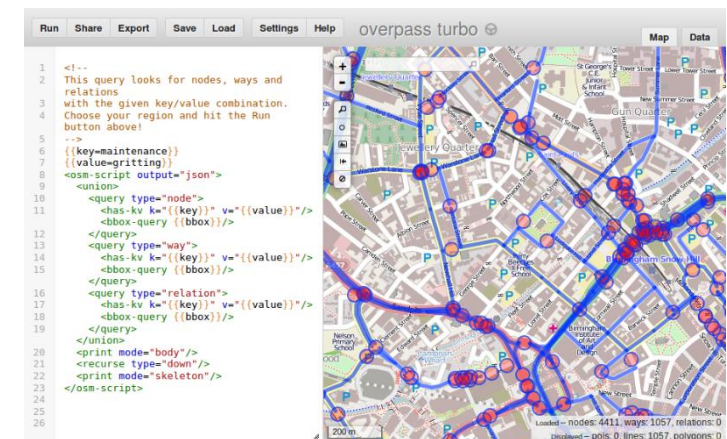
Run Share Export Save Load Settings Help overpass turbo

Map Data

1 <!--
2 This query looks for nodes, ways and relations
3 with the given key/value combination.
4 Choose your region and hit the Run button above!
5 -->
6 {{key=maintenance}}
7 {{value=gritting}}
8 <osm-script output="json">
9 <union>
10 <query type="node">
11 <has-kv k="{{key}}" v="{{value}}"/>
<bbox-query {{bbox}}/>
12 </query>
13 <query type="way">
14 <has-kv k="{{key}}" v="{{value}}"/>
15 <bbox-query {{bbox}}/>
16 </query>
17 <query type="relation">
18 <has-kv k="{{key}}" v="{{value}}"/>
<bbox-query {{bbox}}/>
19 </query>
20 </union>
21 <print mode="body"/>
22 <recurse type="down"/>
23 <print mode="skeleton"/>
24 </osm-script>
25
26

Jewellery Quarter
Gun Quarter
St George's C.E. Infant School
Birmingham Snow Hill
Birmingham Institute of Art and Design
Nelson Primary School
200 m
Loaded – nodes: 4411, ways: 1057, relations: 0
Displayed – pois: 0, lines: 1057, polygons: 0